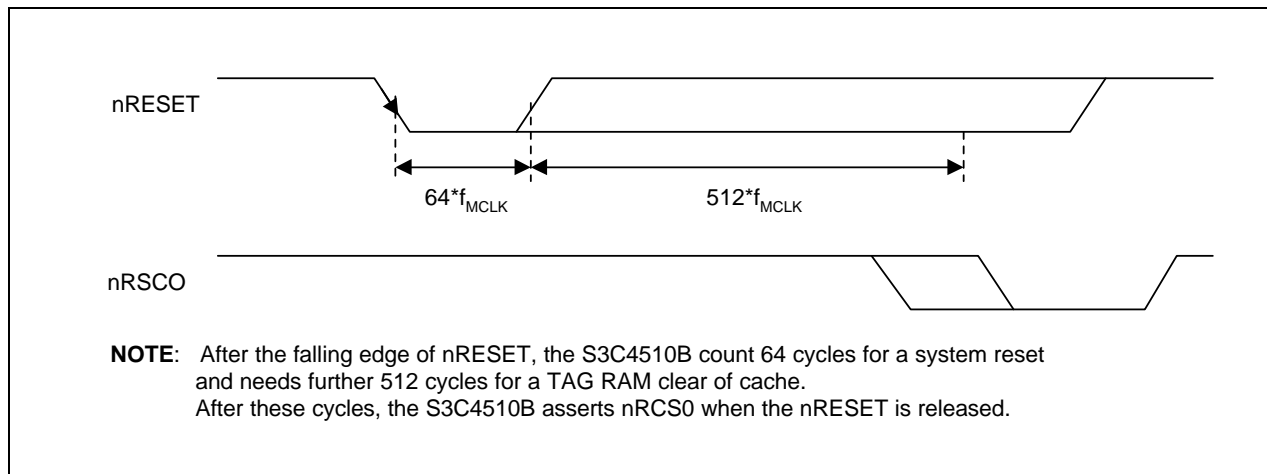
nRESET

64*$f_{MCLK}$

512*$f_{MCLK}$

nRSCO

**NOTE**: After the falling edge of nRESET, the S3C4510B count 64 cycles for a system reset and needs further 512 cycles for a TAG RAM clear of cache.
After these cycles, the S3C4510B asserts nRCS0 when the nRESET is released.